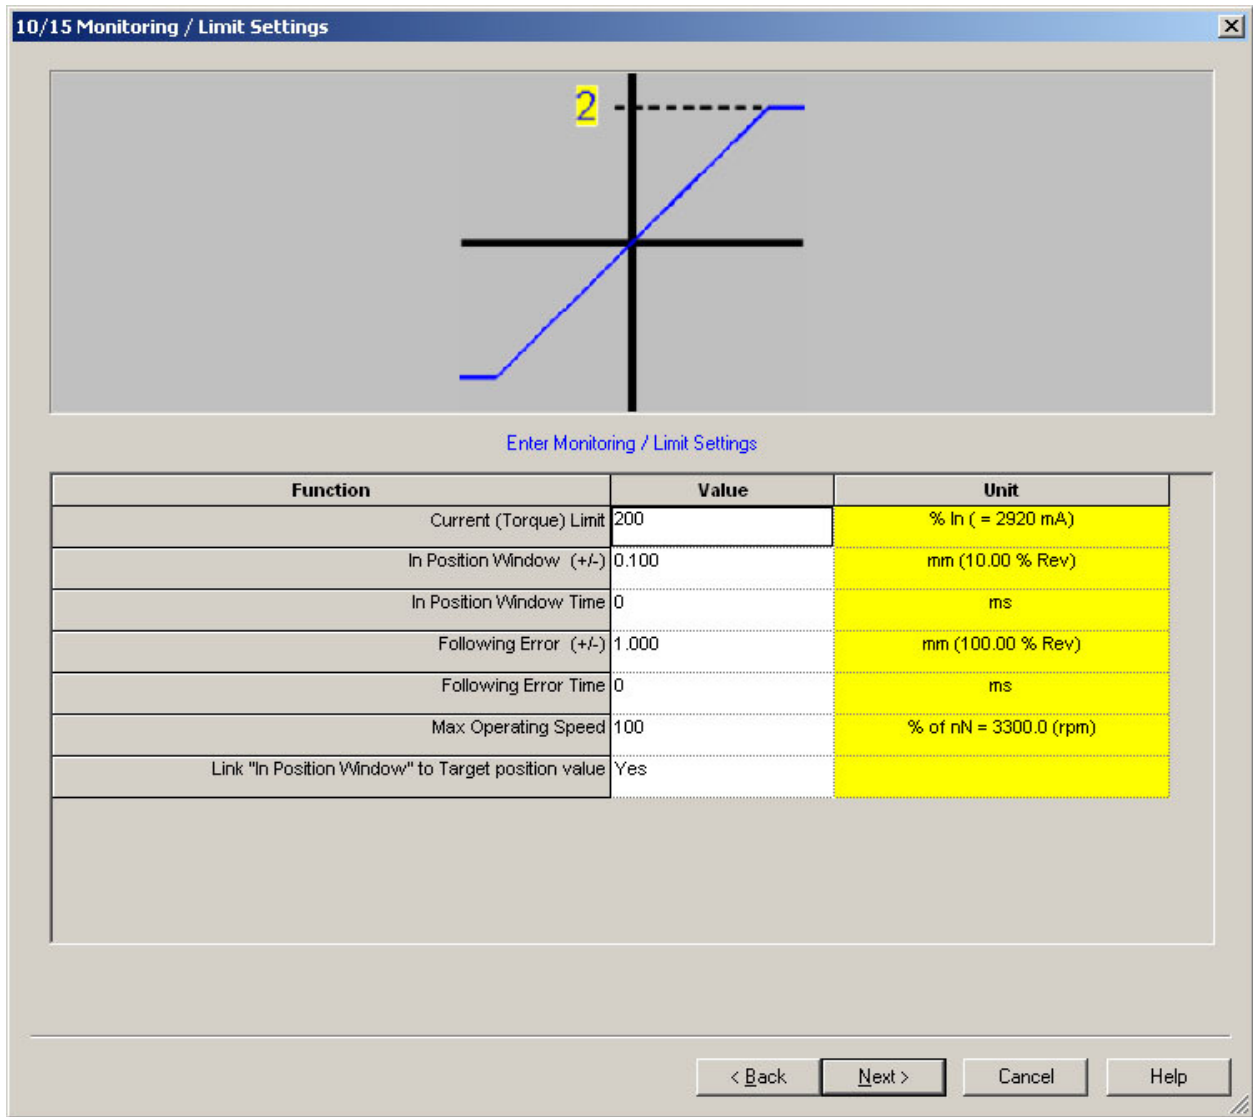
10/15 Monitoring / Limit Settings

2

Enter Monitoring / Limit Settings

| Function | Value | Unit |
|---|---|---|
| Current (Torque) Limit | 200 | % In ( = 2920 mA) |
| In Position Window (+/-) | 0.100 | mm (10.00 % Rev) |
| In Position Window Time | 0 | ms |
| Following Error (+/-) | 1.000 | mm (100.00 % Rev) |
| Following Error Time | 0 | ms |
| Max Operating Speed | 100 | % of nN = 3300.0 (rpm) |
| Link "In Position Window" to Target position value | Yes | |

< Back | Next > | Cancel | Help